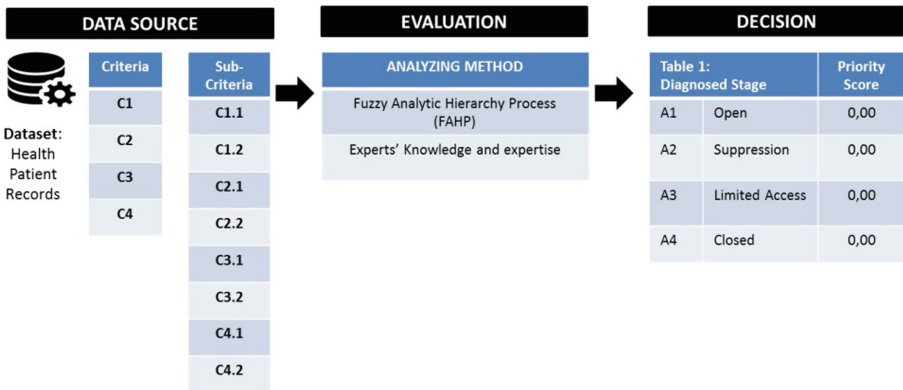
DATA SOURCE

Dataset: Health Patient Records

| Criteria |
|---|
| C1 |
| C2 |
| C3 |
| C4 |

| Sub-Criteria |
|---|
| C1.1 |
| C1.2 |
| C2.1 |
| C2.2 |
| C3.1 |
| C3.2 |
| C4.1 |
| C4.2 |

EVALUATION

| ANALYZING METHOD |
|---|
| Fuzzy Analytic Hierarchy Process (FAHP) |
| Experts' Knowledge and expertise |

DECISION

| Table 1: Diagnosed Stage | | Priority Score |
|---|---|---|
| A1 | Open | 0,00 |
| A2 | Suppression | 0,00 |
| A3 | Limited Access | 0,00 |
| A4 | Closed | 0,00 |